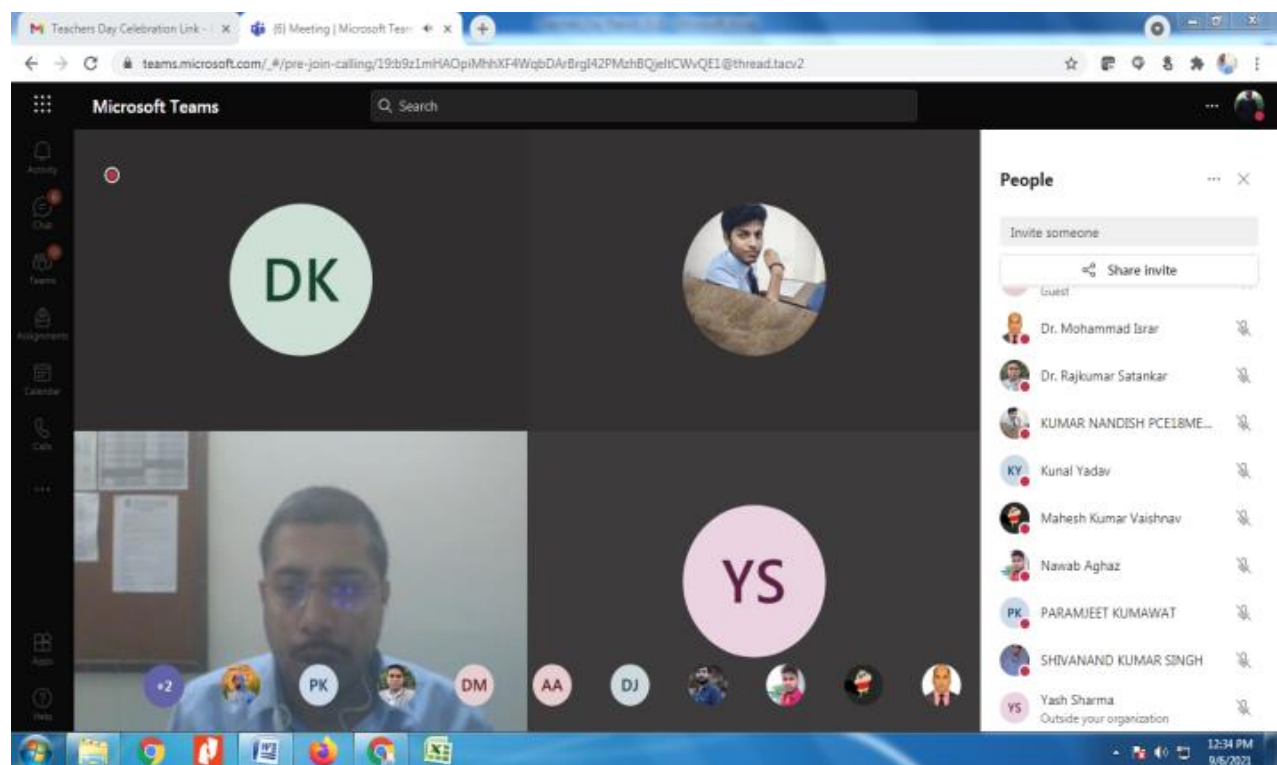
Teachers Day Celebration Link - ×
(6) Meeting | Microsoft Team ×

teams.microsoft.com/_#/pre-join-calling/19:b9z1mHAOpiMhhXF4WqbDArBrgl42PMzhBQjeltCWvQE1@thread.tacv2

Microsoft Teams

Search

Activity
Chat
Teams
Assignments
Calendar
Calls
...
Apps
Help

DK

YS

People

Invite someone

Share invite

Guest

Dr. Mohammad Israr

Dr. Rajkumar Satankar

KUMAR NANDISH PCE18ME...

KY Kunal Yadav

Mahesh Kumar Vaishnav

Nawab Aghaz

PK PARAMJEET KUMAWAT

SHIVANAND KUMAR SINGH

YS Yash Sharma
Outside your organization

+2 PK DM AA DJ

12:34 PM
9/6/2021